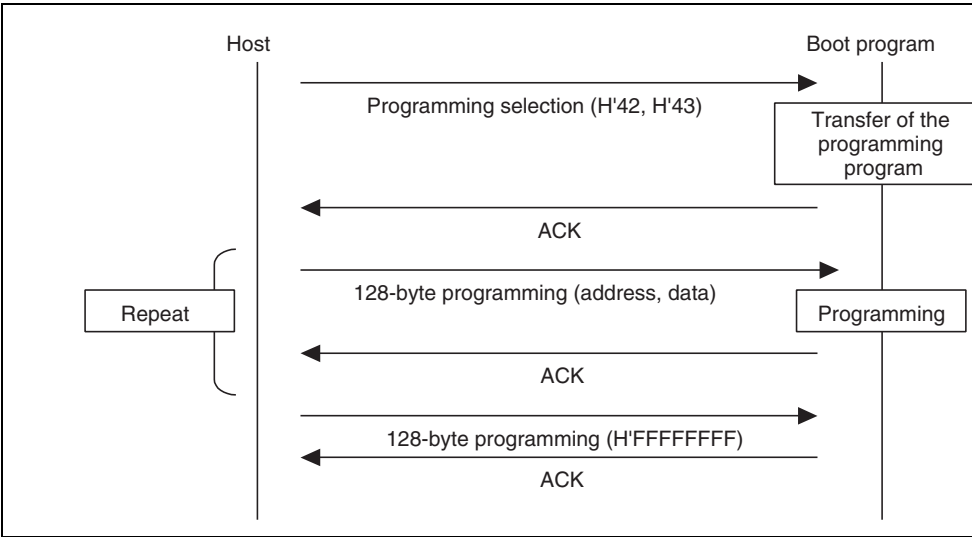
Host

Boot program

Programming selection (H'42, H'43)

Transfer of the programming program

ACK

Repeat

128-byte programming (address, data)

Programming

ACK

128-byte programming (H'FFFFFFFF)

ACK